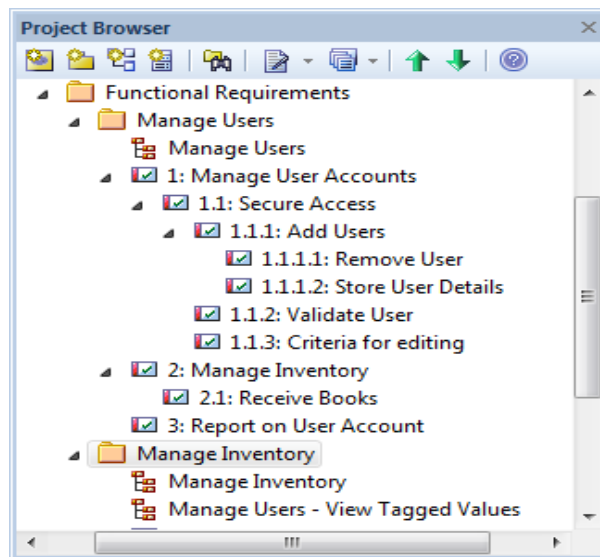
Project Browser

Functional Requirements
Manage Users
Manage Users
1: Manage User Accounts
1.1: Secure Access
1.1.1: Add Users
1.1.1.1: Remove User
1.1.1.2: Store User Details
1.1.2: Validate User
1.1.3: Criteria for editing
2: Manage Inventory
2.1: Receive Books
3: Report on User Account
Manage Inventory
Manage Inventory
Manage Users - View Tagged Values